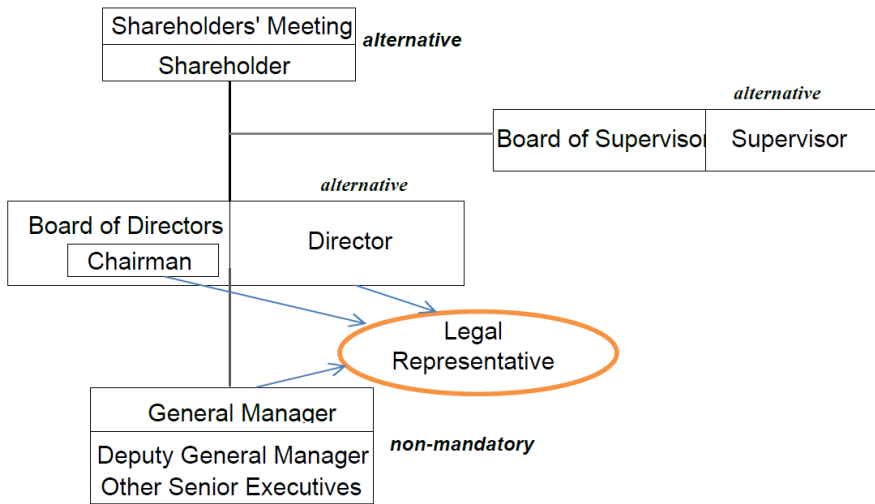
Shareholders' Meeting
Shareholder
alternative

alternative
Board of Supervisor
Supervisor

alternative
Board of Directors
Chairman
Director

Legal Representative

General Manager
Deputy General Manager
Other Senior Executives
non-mandatory